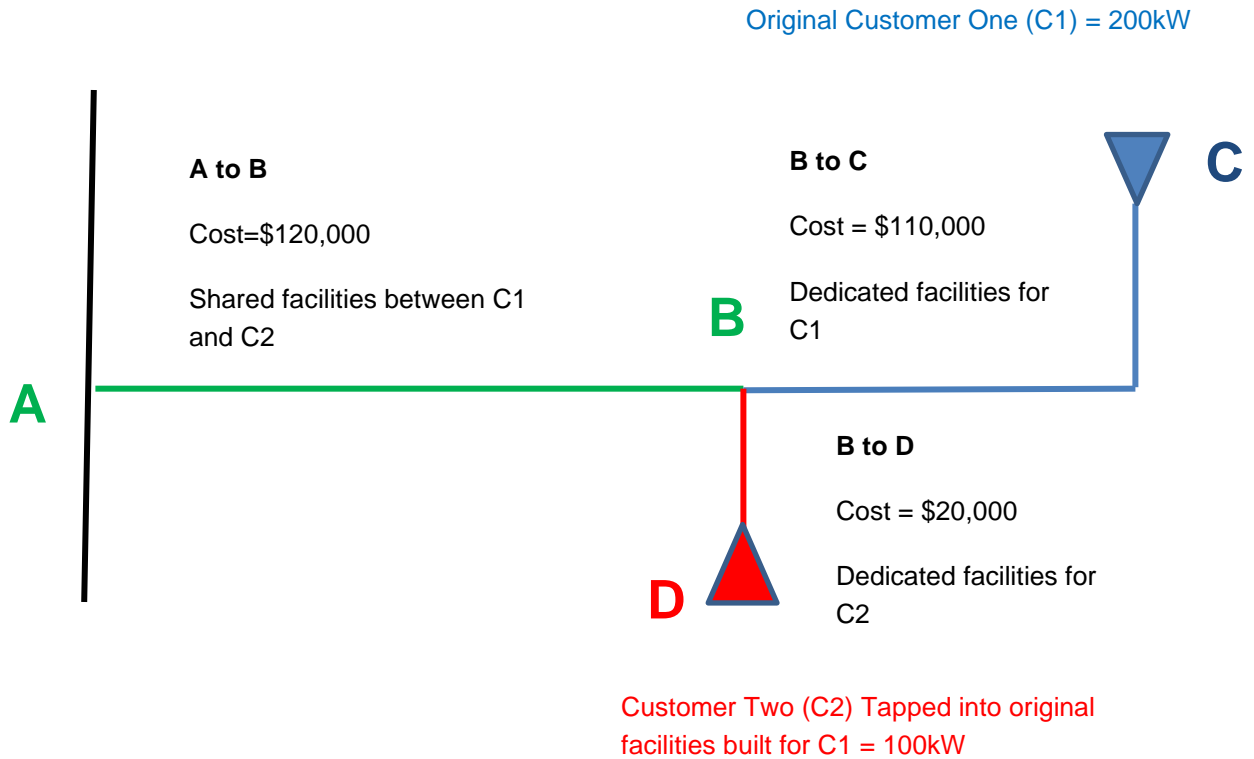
Original Customer One (C1) = 200kW

A to B

Cost=\$120,000

Shared facilities between C1 and C2

B to C

Cost = \$110,000

Dedicated facilities for C1

C

B

A

B to D

Cost = \$20,000

Dedicated facilities for C2

D

Customer Two (C2) Tapped into original facilities built for C1 = 100kW